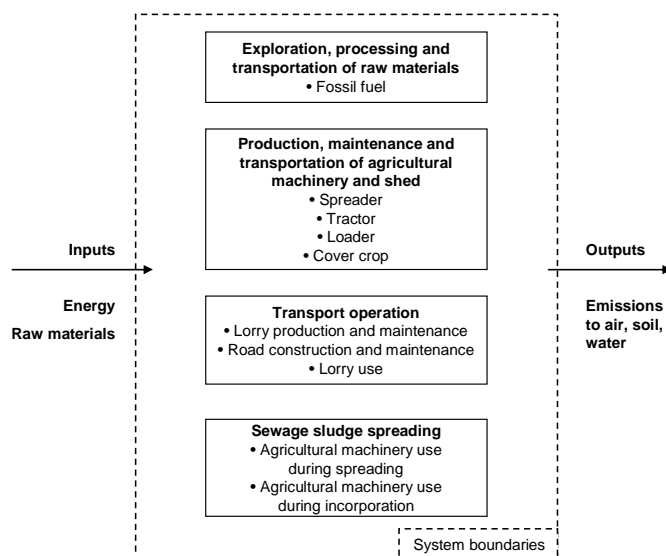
Exploration, processing and transportation of raw materials
• Fossil fuel

Production, maintenance and transportation of agricultural machinery and shed
• Spreader
• Tractor
• Loader
• Cover crop

Inputs

Energy

Raw materials

Outputs

Emissions to air, soil, water

Transport operation
• Lorry production and maintenance
• Road construction and maintenance
• Lorry use

Sewage sludge spreading
• Agricultural machinery use during spreading
• Agricultural machinery use during incorporation

System boundaries